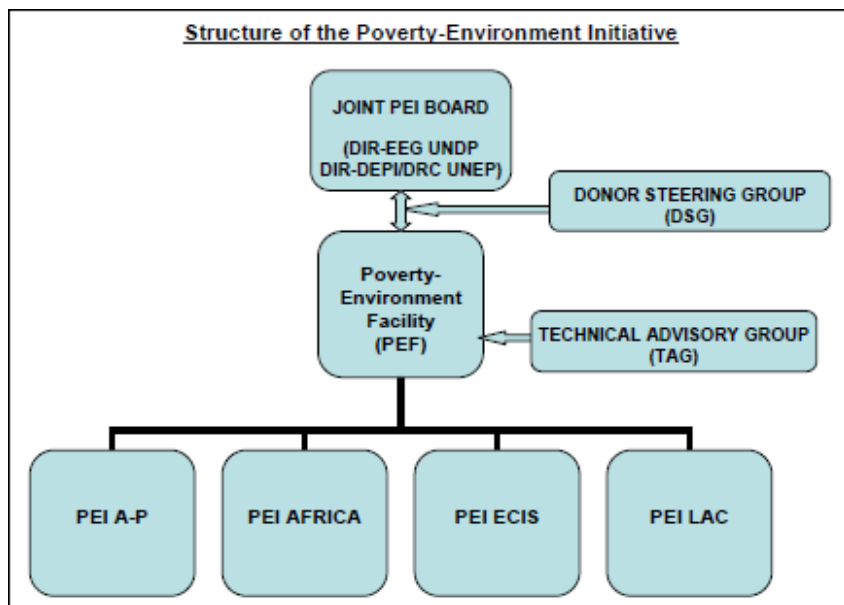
Structure of the Poverty-Environment Initiative

JOINT PEI BOARD

(DIR-EEG UNDP DIR-DEPI/DRC UNEP)

DONOR STEERING GROUP (DSG)

Poverty-Environment Facility (PEF)

TECHNICAL ADVISORY GROUP (TAG)

PEI A-P

PEI AFRICA

PEI ECIS

PEI LAC